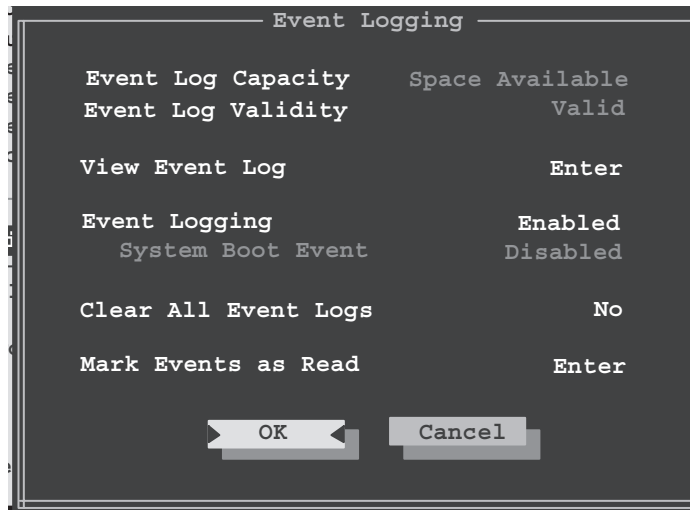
Event Logging

Event Log Capacity Space Available
Event Log Validity Valid

View Event Log Enter

Event Logging Enabled
System Boot Event Disabled

Clear All Event Logs No

Mark Events as Read Enter

OK Cancel